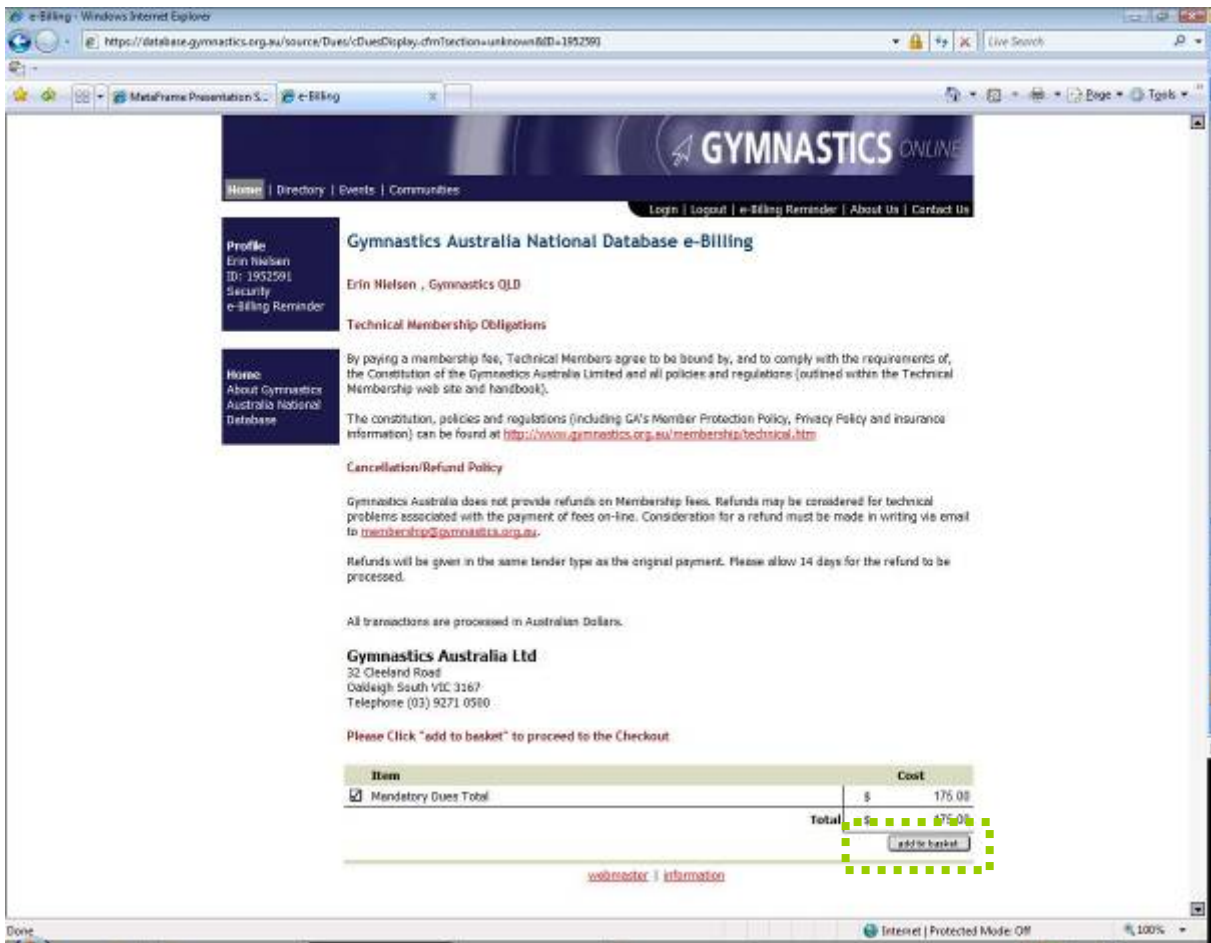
e-Billing - Windows Internet Explorer

https://database.gymnastics.org.au/source/Dues/cDuesDisplay.cfm?section=unknown&ID=1952591

Live Search

MetaFrame Presentation S... e-Billing

Page ▾ Tools ▾

GYMNASTICS ONLINE

Home | Directory | Events | Communities

Login | Logout | e-Billing Reminder | About Us | Contact Us

Profile
Erin Nielsen
ID: 1952591
Security
e-Billing Reminder

Home
About Gymnastics Australia National Database

Gymnastics Australia National Database e-Billing

Erin Nielsen , Gymnastics QLD

Technical Membership Obligations

By paying a membership fee, Technical Members agree to be bound by, and to comply with the requirements of, the Constitution of the Gymnastics Australia Limited and all policies and regulations (outlined within the Technical Membership web site and handbook).

The constitution, policies and regulations (including GA's Member Protection Policy, Privacy Policy and insurance information) can be found at http://www.gymnastics.org.au/membership/technical.htm

Cancellation/Refund Policy

Gymnastics Australia does not provide refunds on Membership fees. Refunds may be considered for technical problems associated with the payment of fees on-line. Consideration for a refund must be made in writing via email to membership@gymnastics.org.au.

Refunds will be given in the same tender type as the original payment. Please allow 14 days for the refund to be processed.

All transactions are processed in Australian Dollars.

Gymnastics Australia Ltd
32 Cleeland Road
Oakleigh South VIC 3167
Telephone (03) 9271 0500

Please Click "add to basket" to proceed to the Checkout

| Item | | Cost |
|---|---|---|
| ☑ Mandatory Dues Total | $ | 175.00 |
| Total | $ | 175.00 |

add to basket

webmaster | information

Done

Internet | Protected Mode: Off

100%